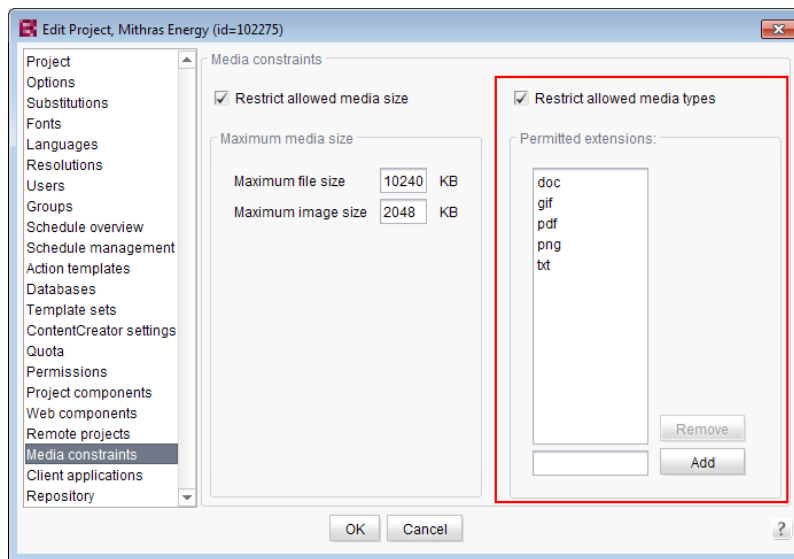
Edit Project, Mithras Energy (id=102275)

Project
Options
Substitutions
Fonts
Languages
Resolutions
Users
Groups
Schedule overview
Schedule management
Action templates
Databases
Template sets
ContentCreator settings
Quota
Permissions
Project components
Web components
Remote projects
Media constraints
Client applications
Repository

Media constraints

Restrict allowed media size

Maximum media size

Maximum file size 10240 KB
Maximum image size 2048 KB

Restrict allowed media types

Permitted extensions:

doc
gif
pdf
png
txt

Remove
Add

OK Cancel

?